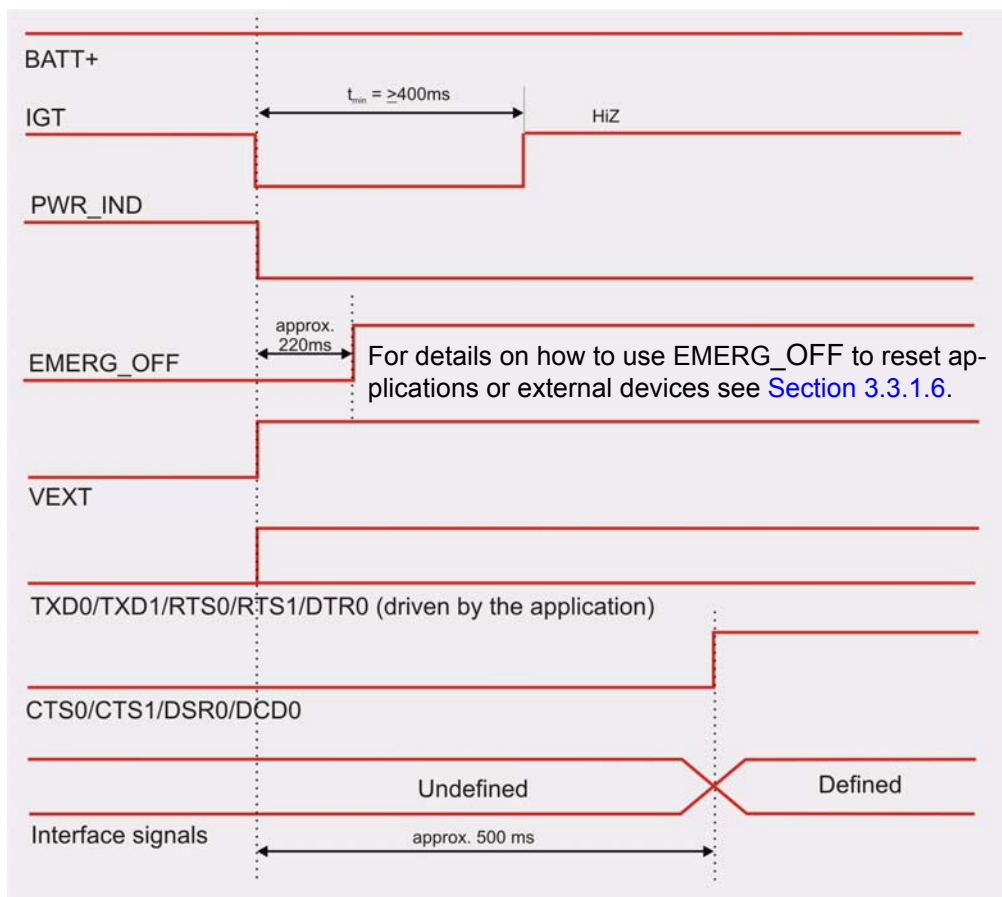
BATT+

IGT

$t_{min}$ = $\geq$400ms

HiZ

PWR_IND

approx. 220ms

EMERG_OFF

For details on how to use EMERG_OFF to reset applications or external devices see Section 3.3.1.6.

VEXT

TXD0/TXD1/RTS0/RTS1/DTR0 (driven by the application)

CTS0/CTS1/DSR0/DCD0

Undefined

Defined

Interface signals

approx. 500 ms